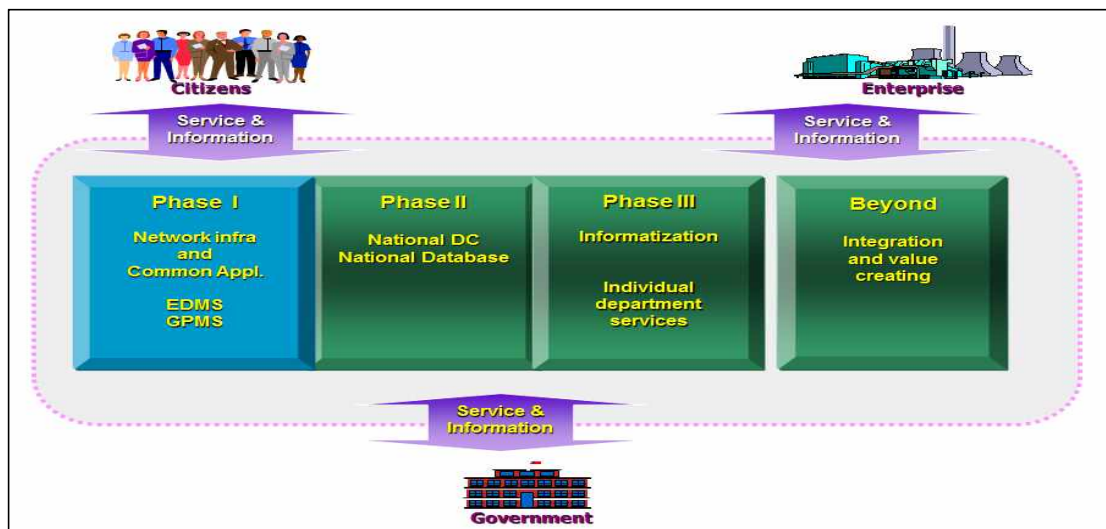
Citizens

Enterprise

Service & Information

Service & Information

Phase I

Network infra and Common Appl.

EDMS
GPMS

Phase II

National DC
National Database

Phase III

Informatization

Individual department services

Beyond

Integration and value creating

Service & Information

Government